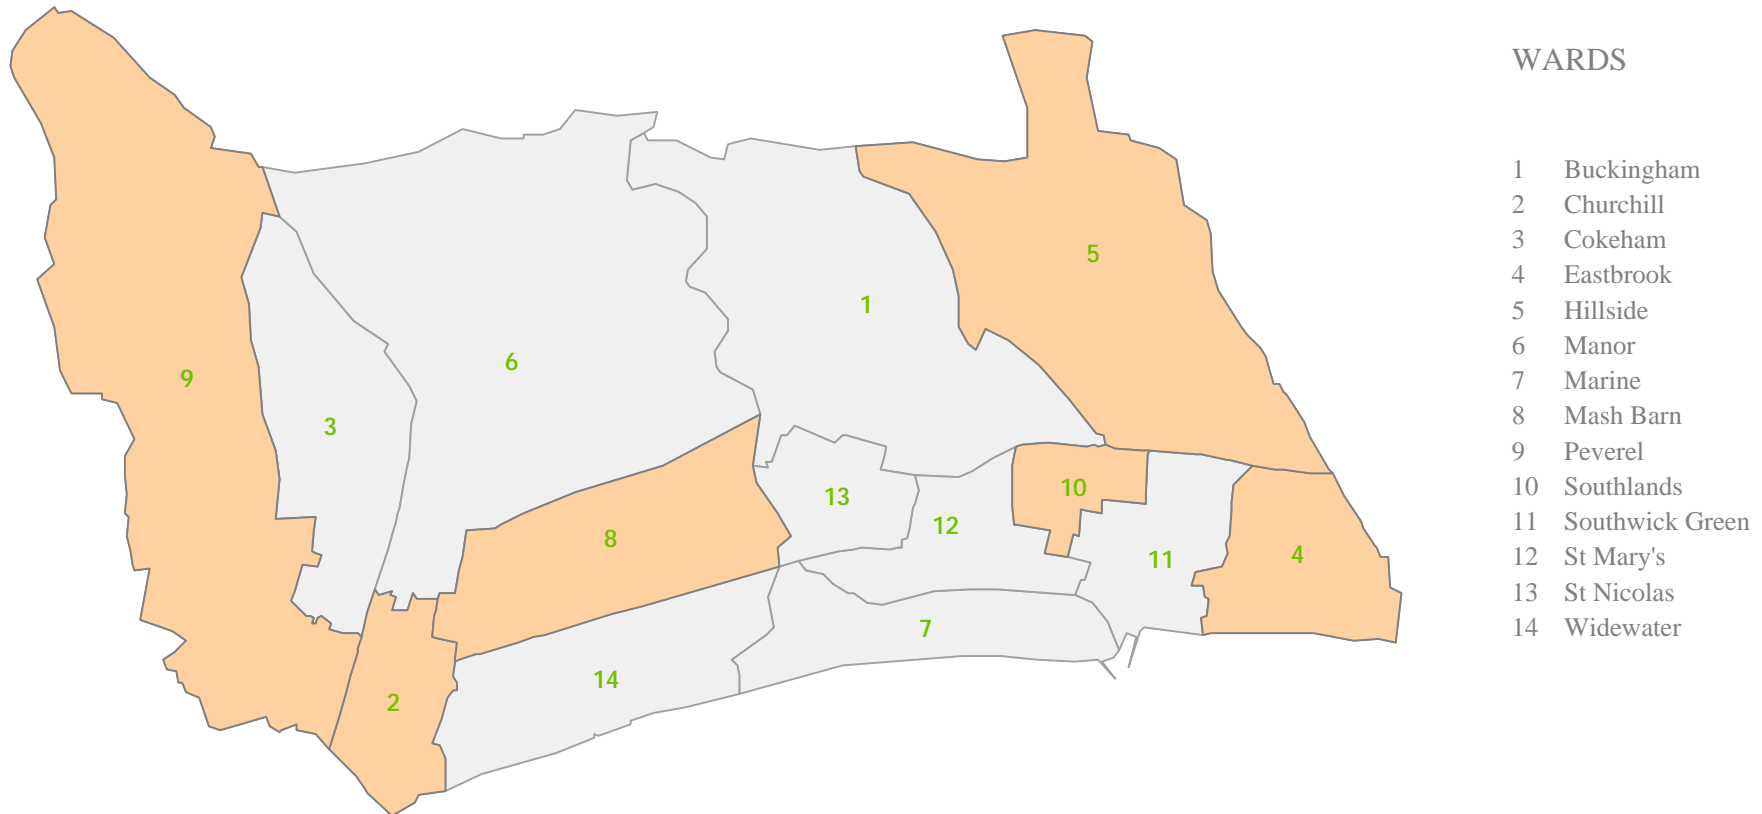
5
1
6
9
3
13
12
10
8
11
4
7
2
14

WARDS

1 Buckingham
2 Churchill
3 Cokeham
4 Eastbrook
5 Hillside
6 Manor
7 Marine
8 Mash Barn
9 Peverel
10 Southlands
11 Southwick Green
12 St Mary's
13 St Nicolas
14 Widewater